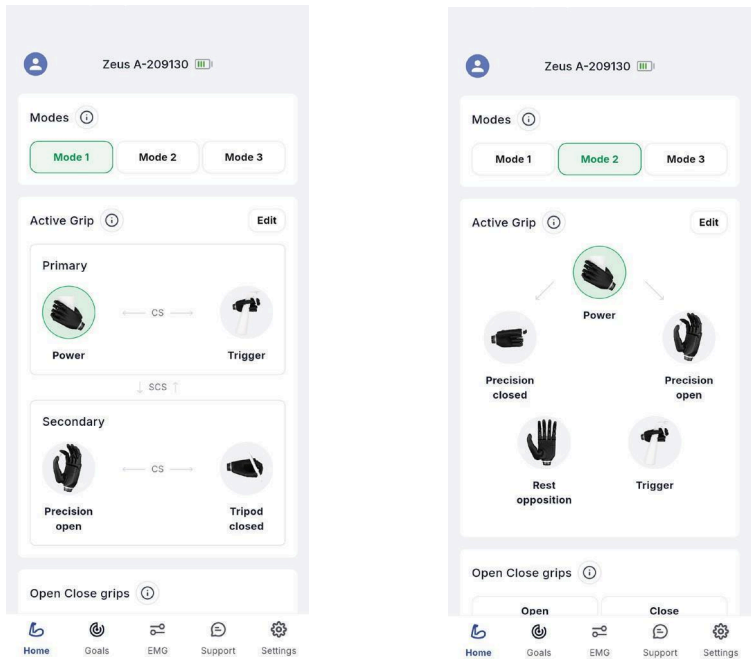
Zeus A-209130

Modes ⓘ

Mode 1 Mode 2 Mode 3

Active Grip ⓘ Edit

Primary

CS

Power Trigger

SCS

Secondary

CS

Precision open Tripod closed

Open Close grips ⓘ

Home Goals EMG Support Settings

Zeus A-209130

Modes ⓘ

Mode 1 Mode 2 Mode 3

Active Grip ⓘ Edit

Power

Precision closed Precision open

Rest opposition Trigger

Open Close grips ⓘ

Open Close

Home Goals EMG Support Settings